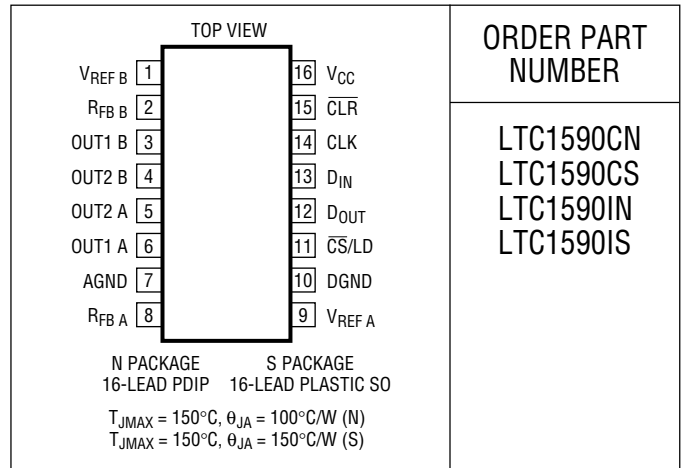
TOP VIEW

$V_{REF\,B}$ 1
$R_{FB\,B}$ 2
OUT1 B 3
OUT2 B 4
OUT2 A 5
OUT1 A 6
AGND 7
$R_{FB\,A}$ 8

16 $V_{CC}$
15 $\overline{CLR}$
14 CLK
13 $D_{IN}$
12 $D_{OUT}$
11 $\overline{CS}$/LD
10 DGND
9 $V_{REF\,A}$

N PACKAGE
16-LEAD PDIP

S PACKAGE
16-LEAD PLASTIC SO

$T_{JMAX}$ = 150°C, $\theta_{JA}$ = 100°C/W (N)
$T_{JMAX}$ = 150°C, $\theta_{JA}$ = 150°C/W (S)

ORDER PART NUMBER

LTC1590CN
LTC1590CS
LTC1590IN
LTC1590IS